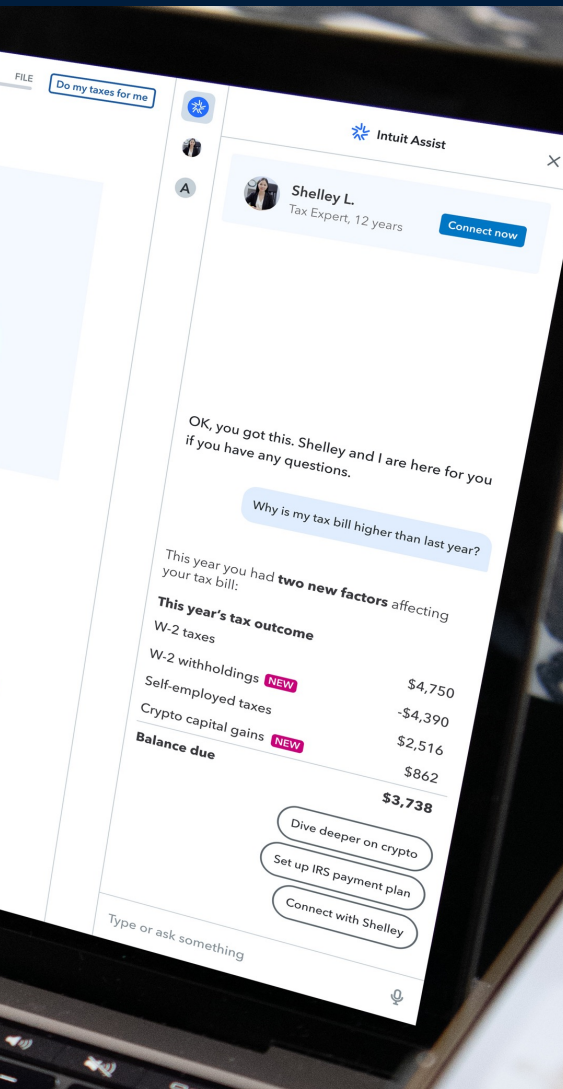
FILE

Do my taxes for me

A

Intuit Assist

Shelley L.
Tax Expert, 12 years

Connect now

OK, you got this. Shelley and I are here for you if you have any questions.

Why is my tax bill higher than last year?

This year you had **two new factors** affecting your tax bill:

**This year's tax outcome**

| | |
|---|---|
| W-2 taxes | $4,750 |
| W-2 withholdings NEW | -$4,390 |
| Self-employed taxes | $2,516 |
| Crypto capital gains NEW | $862 |
| **Balance due** | **$3,738** |

Dive deeper on crypto

Set up IRS payment plan

Connect with Shelley

Type or ask something